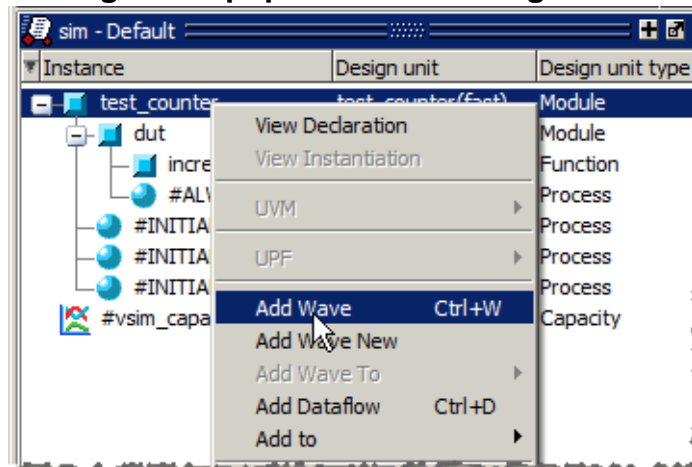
sim - Default

| Instance | Design unit | Design unit type |
|---|---|---|
| test_counter | test_counter(fast) | Module |
| dut | | Module |
| incre | | Function |
| #ALV | | Process |
| #INITIA | | Process |
| #INITIA | | Process |
| #INITIA | | Process |
| #vsim_capa | | Capacity |

View Declaration
View Instantiation
UVM
UPF
Add Wave Ctrl+W
Add Wave New
Add Wave To
Add Dataflow Ctrl+D
Add to